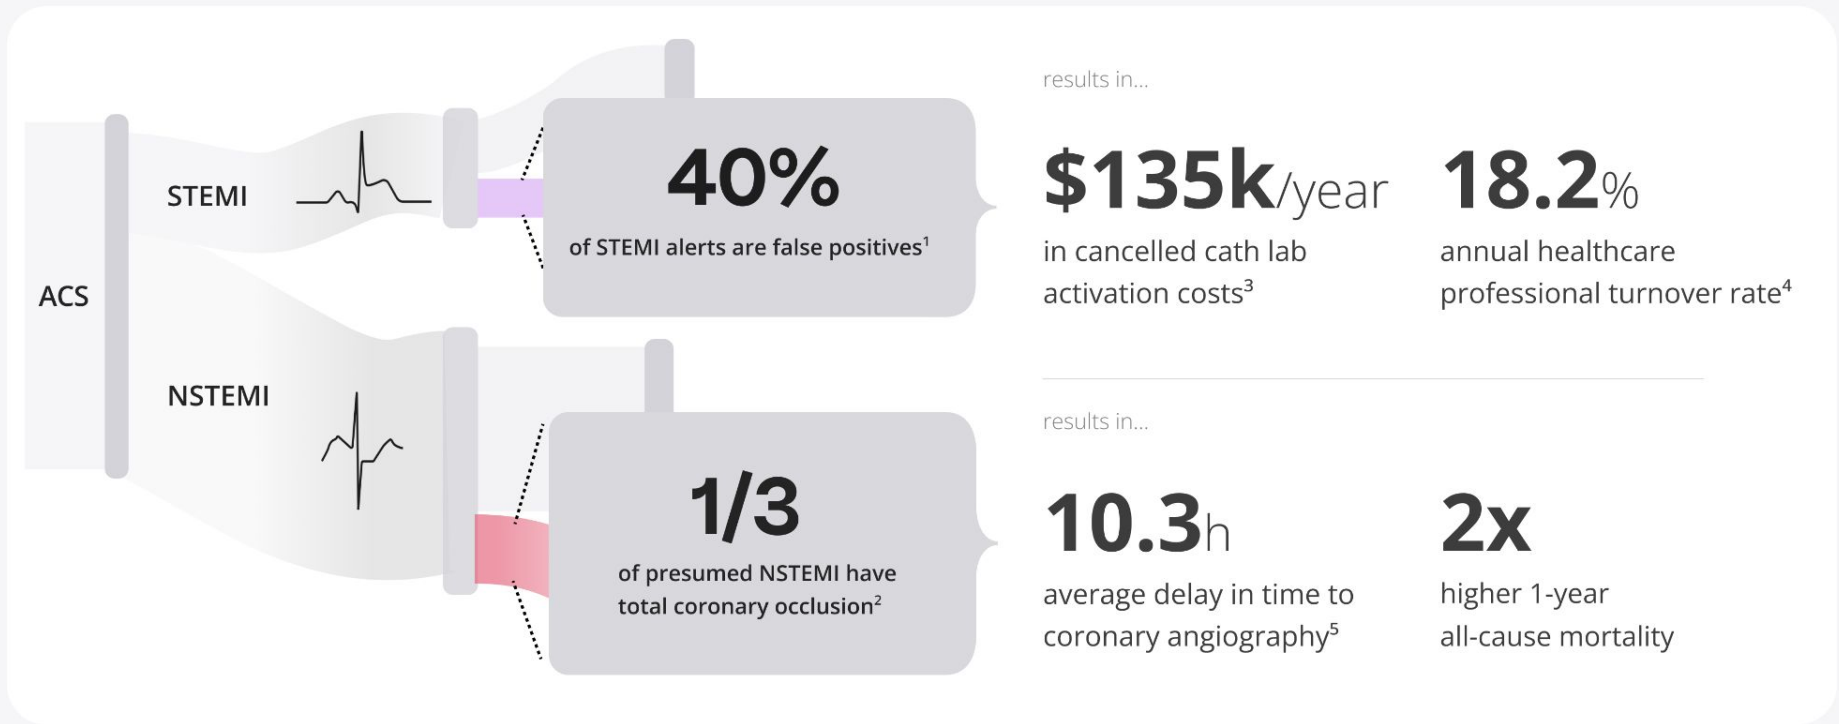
ACS

STEMI

NSTEMI

40%
of STEMI alerts are false positives$^1$

1/3
of presumed NSTEMI have total coronary occlusion$^2$

results in...

\$135k/year
in cancelled cath lab activation costs$^3$

18.2%
annual healthcare professional turnover rate$^4$

results in...

10.3h
average delay in time to coronary angiography$^5$

2x
higher 1-year all-cause mortality